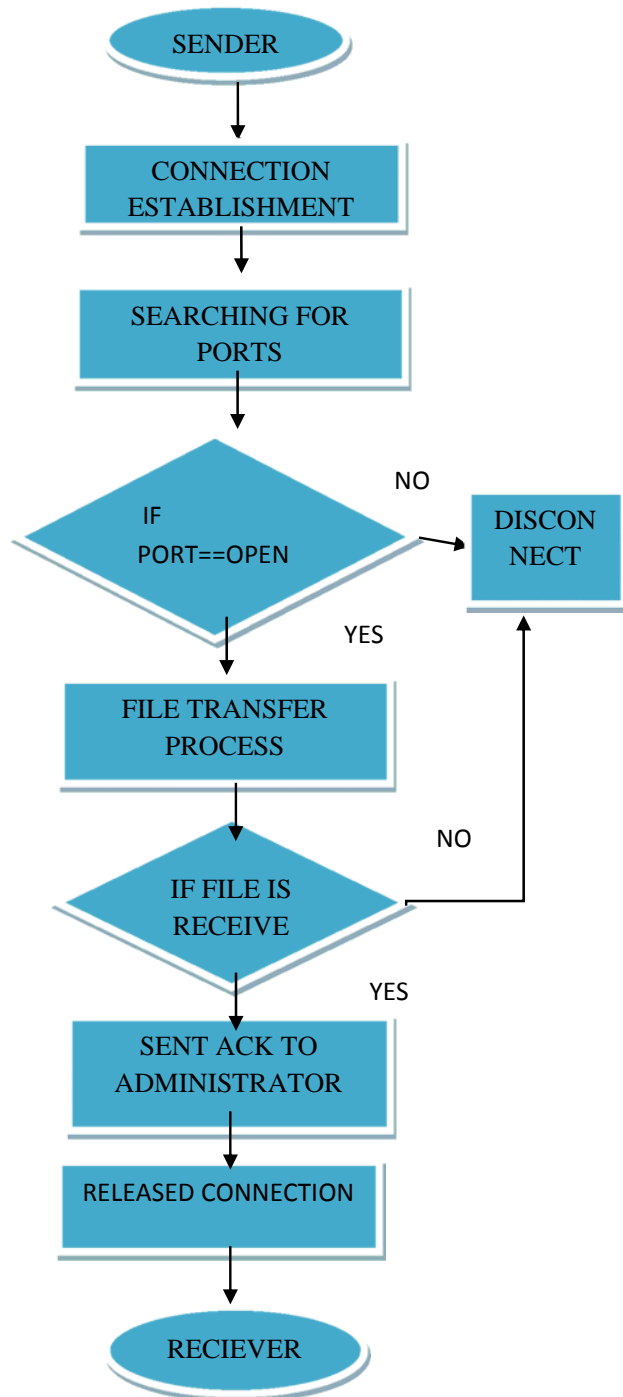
SENDER

CONNECTION ESTABLISHMENT

SEARCHING FOR PORTS

IF PORT==OPEN

NO

DISCON NECT

YES

FILE TRANSFER PROCESS

NO

IF FILE IS RECEIVE

YES

SENT ACK TO ADMINISTRATOR

RELEASED CONNECTION

RECIEVER